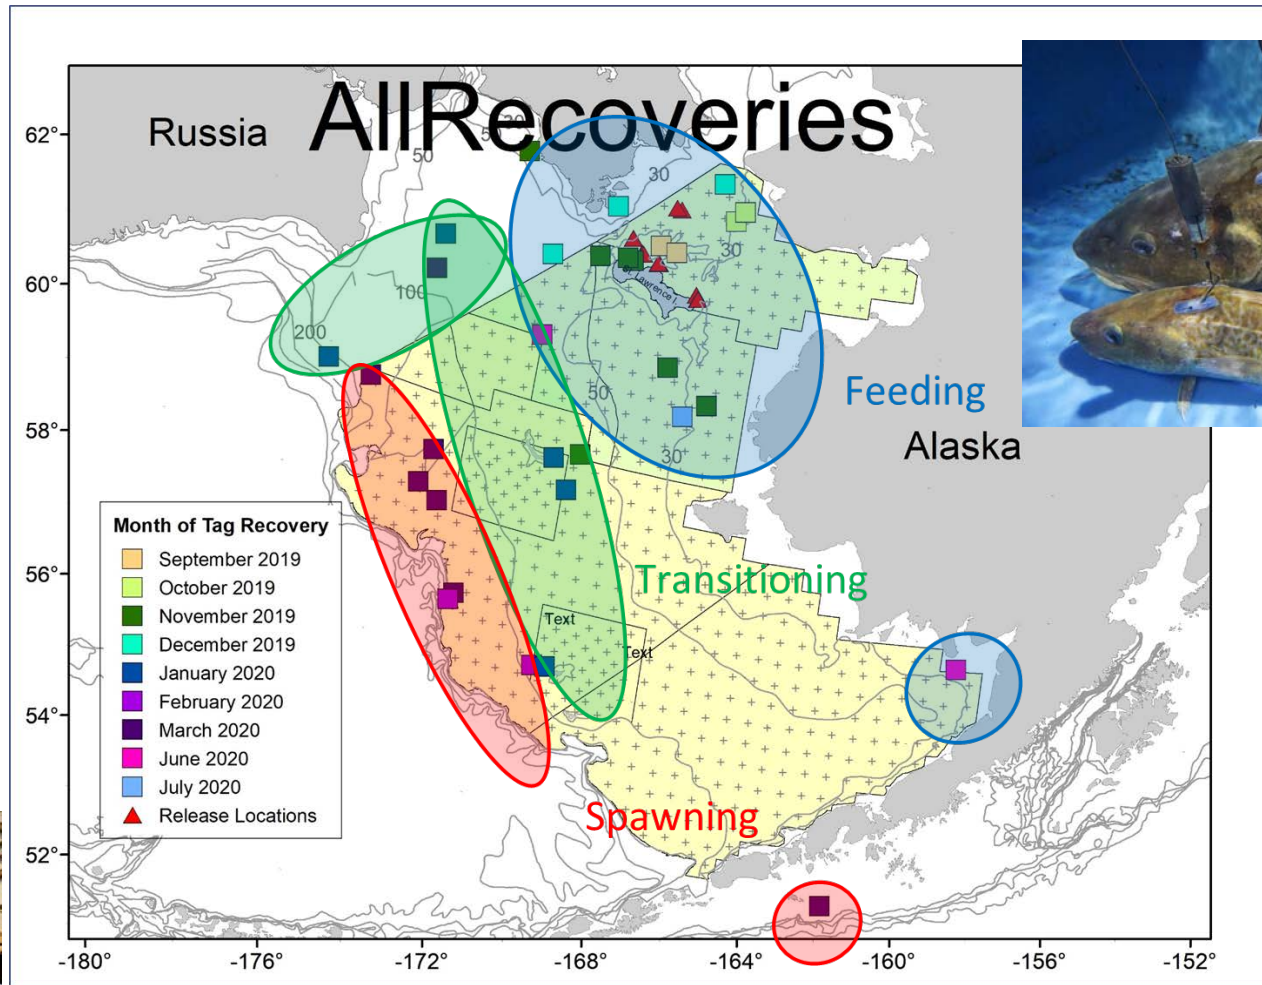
AllRecoveries

Russia

Alaska

Feeding

Transitioning

Spawning

Month of Tag Recovery
September 2019
October 2019
November 2019
December 2019
January 2020
February 2020
March 2020
June 2020
July 2020
Release Locations

50
30
30
100
200
50
30
Lawrence I.
Text
Text

62°
60°
58°
56°
54°
52°

-180° -176° -172° -168° -164° -160° -156° -152°